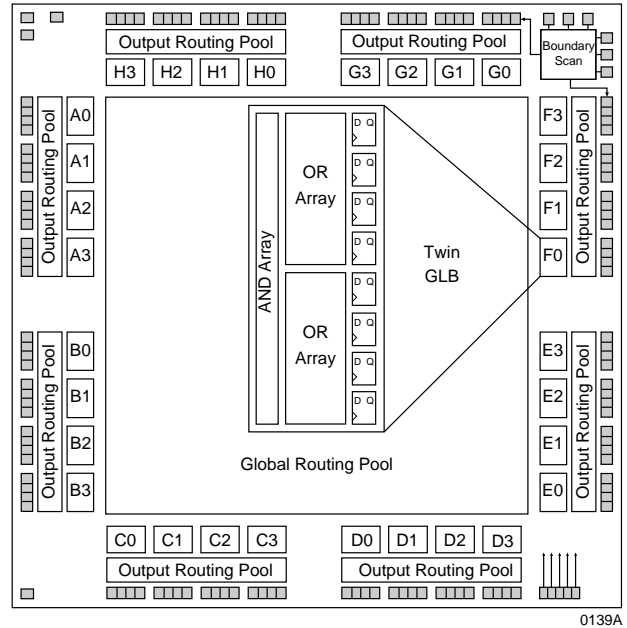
Output Routing Pool

Output Routing Pool

H3 H2 H1 H0

G3 G2 G1 G0

Boundary Scan

Output Routing Pool

A0 A1 A2 A3

AND Array

OR Array

D Q
D Q
D Q
D Q

OR Array

D Q
D Q
D Q
D Q

Twin GLB

F3 F2 F1 F0

Output Routing Pool

Output Routing Pool

B0 B1 B2 B3

E3 E2 E1 E0

Output Routing Pool

Global Routing Pool

C0 C1 C2 C3

D0 D1 D2 D3

Output Routing Pool

Output Routing Pool

0139A